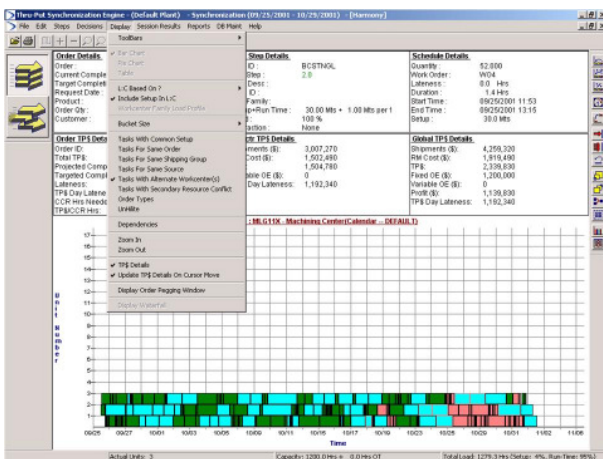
Thru-Put Synchronization Engine : (Default Plant) - Synchronization (09/25/2001 - 10/29/2001) - [Harmony]

File Edit Steps Decisions Display Session Results Reports DB Maint Help

Toolbars
Bar Chart
Pie Chart
Table
L/C Based On ?
✔ Include Setup In L/C
Workcenter/Family Load Profile
Bucket Size
Tasks With Common Setup
Tasks For Same Order
Tasks For Same Shipping Group
Tasks For Same Source
✔ Tasks With Alternate Workcenter(s)
Tasks With Secondary Resource Conflict
Order Types
UnHilite
Dependencies
Zoom In
Zoom Out
✔ TP$ Details
✔ Update TP$ Details On Cursor Move
Display Order Pegging Window
Display Waterfall

Order Details
Order :
Current Complete
Target Complete
Request Date :
Product :
Order Qty :
Customer :

Step Details
ID : BCSTNGL
Step : 2.0
Desc :
ID :
Family :
p+Run Time : 30.00 Mts + 1.00 Mts per 1
%
action : None

Schedule Details
Quantity : 52.000
Work Order : W04
Lateness : 0.0 Hrs
Duration : 1.4 Hrs
Start Time : 09/25/2001 11:53
End Time : 09/25/2001 13:15
Setup : 30.0 Mts

Order TP$ Details
Order ID:
Total TP$:
Projected Comp
Targeted Compl
Lateness:
TP$ Day Latene
CCR Hrs Neede
TP$/CCR Hrs:

r TP$ Details
ipments ($): 3,007,270
Cost ($): 1,502,490
: 1,504,780
able OE ($): 0
Day Lateness: 1,192,340

Global TP$ Details
Shipments ($): 4,259,320
RM Cost ($): 1,919,490
TP$: 2,339,830
Fixed OE ($): 1,200,000
Variable OE ($): 0
Profit ($): 1,139,830
TP$ Day Lateness: 1,192,340

: MLG11X - Machining Center(Calendar - DEFAULT)

Unit Number

17 16 15 14 13 12 11 10 9 8 7 6 5 4 3 2 1

09/25 09/27 10/01 10/03 10/05 10/09 10/11 10/15 10/17 10/19 10/23 10/25 10/29 10/31 11/02 11/06

Time

Actual Units: 3 | Capacity: 1200.0 Hrs = 0.0 Hrs OT | Total Load: 1275.3 Hrs (Setup: 4%, Run-Time: 95%)